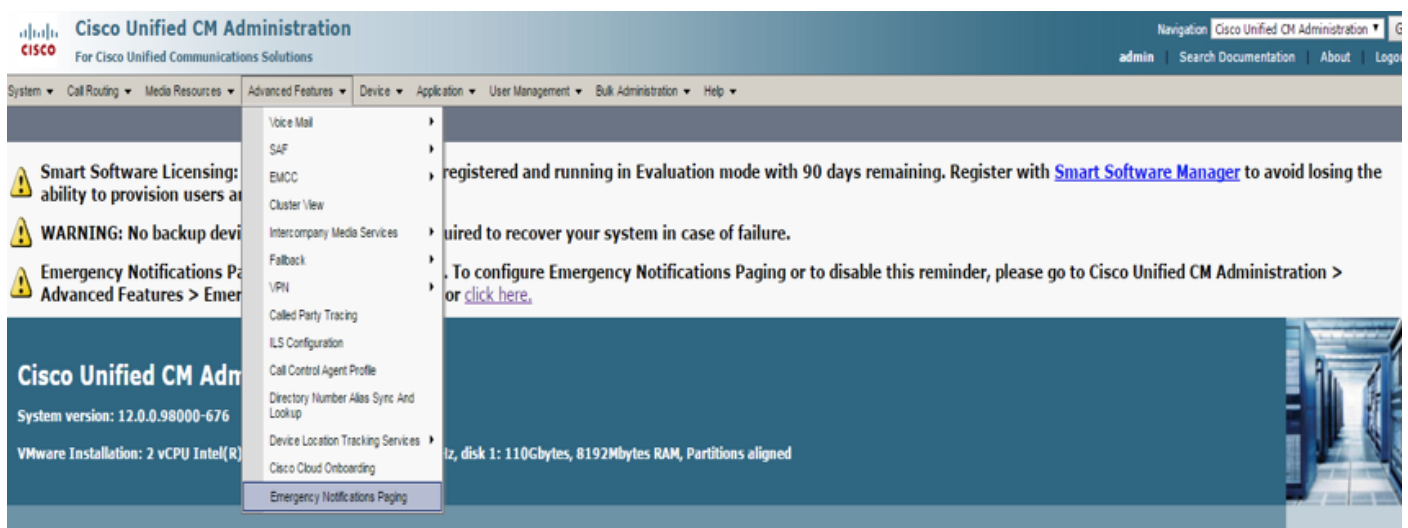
cisco Cisco Unified CM Administration
For Cisco Unified Communications Solutions

Navigation Cisco Unified CM Administration G
admin | Search Documentation | About | Logo

System ▾ Call Routing ▾ Media Resources ▾ Advanced Features ▾ Device ▾ Application ▾ User Management ▾ Bulk Administration ▾ Help ▾

Voice Mail
SAF
EMCC
Cluster View
Intercompany Media Services
Fallback
VPN
Called Party Tracing
ILS Configuration
Call Control Agent Profile
Directory Number Alias Sync And Lookup
Device Location Tracking Services
Cisco Cloud Onboarding
Emergency Notifications Paging

Smart Software Licensing: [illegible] registered and running in Evaluation mode with 90 days remaining. Register with Smart Software Manager to avoid losing the ability to provision users a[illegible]

WARNING: No backup devi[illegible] uired to recover your system in case of failure.

Emergency Notifications Pa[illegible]. To configure Emergency Notifications Paging or to disable this reminder, please go to Cisco Unified CM Administration > Advanced Features > Emer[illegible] or click here.

Cisco Unified CM Adm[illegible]
System version: 12.0.0.98000-676
VMware Installation: 2 vCPU Intel(R)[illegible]lz, disk 1: 110Gbytes, 8192Mbytes RAM, Partitions aligned